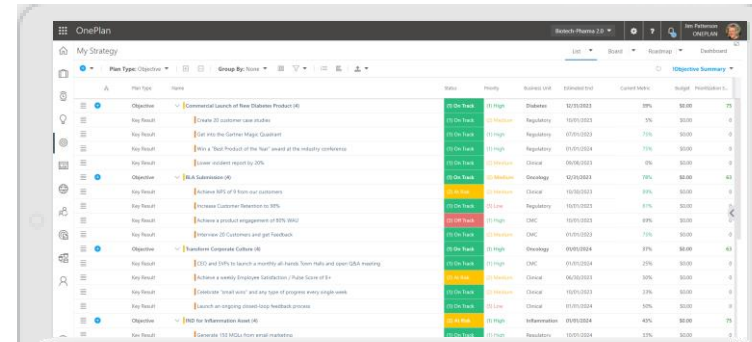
OnePlan

Biotech-Pharma 2.0 ▼

Jim Patterson
ONEPLAN

My Strategy

List ▼ Board ▼ Roadmap ▼ Dashboard

Plan Type: Objective ▼ Group By: None ▼

Objective Summary ▼

| | Plan Type | Name | Status | Priority | Business Unit | Estimated End | Current Metric | Budget | Prioritization S... |
|---|---|---|---|---|---|---|---|---|---|
| | Objective | Commercial Launch of New Diabetes Product (4) | (1) On Track | (1) High | Diabetes | 12/31/2023 | 39% | $0.00 | 75 |
| | Key Result | Create 20 customer case studies | (1) On Track | (2) Medium | Regulatory | 10/31/2023 | 5% | $0.00 | 0 |
| | Key Result | Get into the Gartner Magic Quadrant | (1) On Track | (1) High | Regulatory | 07/31/2023 | 75% | $0.00 | 0 |
| | Key Result | Win a "Best Product of the Year" award at the industry conference | (1) On Track | (1) High | Regulatory | 01/31/2024 | 75% | $0.00 | 0 |
| | Key Result | Lower incident report by 20% | (1) On Track | (2) Medium | Clinical | 09/08/2023 | 0% | $0.00 | 0 |
| | Objective | BLA Submission (4) | (1) On Track | (2) Medium | Oncology | 12/31/2023 | 78% | $0.00 | 63 |
| | Key Result | Achieve NPS of 9 from our customers | (2) At Risk | (2) Medium | Clinical | 10/30/2023 | 83% | $0.00 | 0 |
| | Key Result | Increase Customer Retention to 90% | (1) On Track | (3) Low | Regulatory | 10/31/2023 | 67% | $0.00 | 0 |
| | Key Result | Achieve a product engagement of 80% WAU | (3) Off Track | (1) High | CMC | 10/31/2023 | 69% | $0.00 | 0 |
| | Key Result | Interview 20 Customers and get Feedback | (1) On Track | (2) Medium | CMC | 01/31/2023 | 75% | $0.00 | 0 |
| | Objective | Transform Corporate Culture (4) | (1) On Track | (1) High | Oncology | 01/01/2024 | 37% | $0.00 | 63 |
| | Key Result | CEO and SVPs to launch a monthly all-hands Town Halls and open Q&A meeting | (1) On Track | (1) High | CMC | 01/01/2024 | 25% | $0.00 | 0 |
| | Key Result | Achieve a weekly Employee Satisfaction / Pulse Score of 8+ | (2) At Risk | (2) Medium | Clinical | 06/30/2023 | 50% | $0.00 | 0 |
| | Key Result | Celebrate "small wins" and any type of progress every single week | (1) On Track | (2) Medium | Clinical | 10/31/2023 | 23% | $0.00 | 0 |
| | Key Result | Launch an ongoing closed-loop feedback process | (1) On Track | (3) Low | Clinical | 01/01/2024 | 50% | $0.00 | 0 |
| | Objective | IND for Inflammation Asset (4) | (2) At Risk | (1) High | Inflammation | 01/01/2024 | 43% | $0.00 | 75 |
| | Key Result | Generate 150 MQLs from email marketing | (1) On Track | (1) High | Regulatory | 10/31/2024 | 23% | $0.00 | 0 |